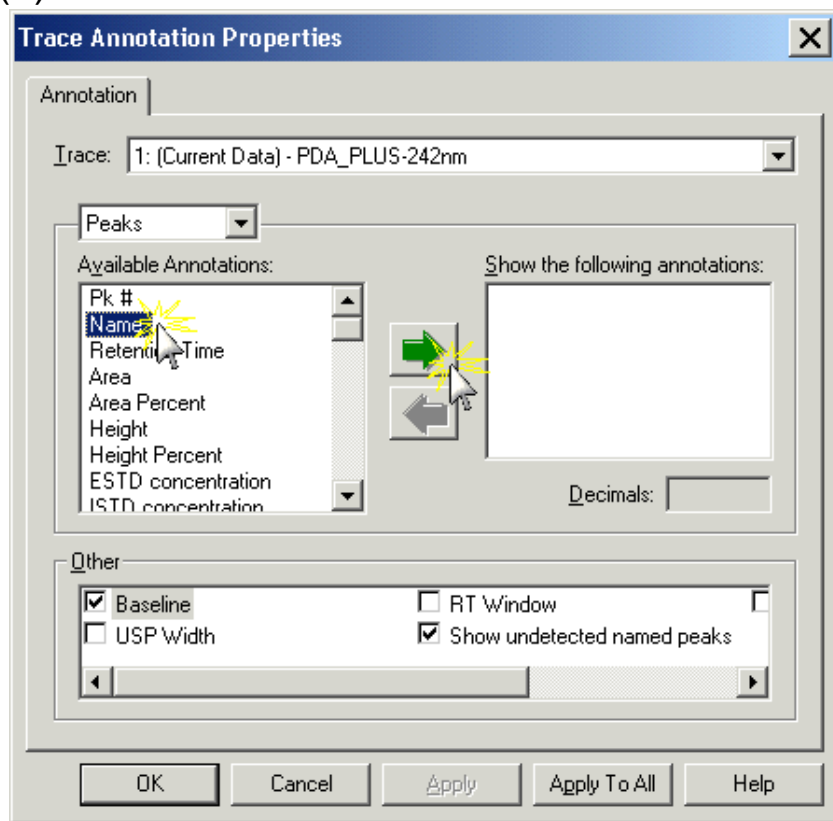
Trace Annotation Properties

Annotation

Trace: 1: (Current Data) - PDA_PLUS-242nm

Peaks

Available Annotations:
Pk #
Name
Retent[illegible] Time
Area
Area Percent
Height
Height Percent
ESTD concentration
ISTD concentration

Show the following annotations:

Decimals:

Other
☑ Baseline
☐ USP Width
☐ RT Window
☑ Show undetected named peaks

OK
Cancel
Apply
Apply To All
Help